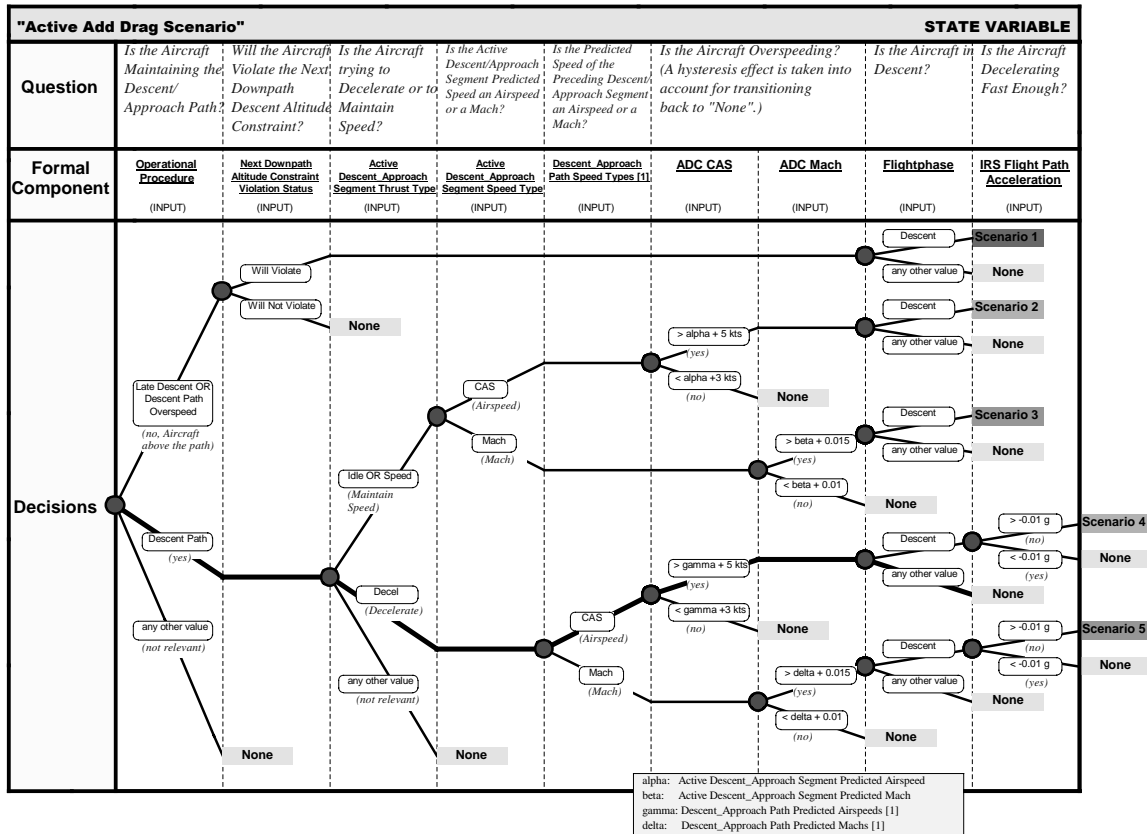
"Active Add Drag Scenario" STATE VARIABLE

| | | | | | | | | | |
|---|---|---|---|---|---|---|---|---|---|
| Question | Is the Aircraft Maintaining the Descent/ Approach Path? | Will the Aircraft Violate the Next Downpath Descent Altitude Constraint? | Is the Aircraft trying to Decelerate or to Maintain Speed? | Is the Active Descent/Approach Segment Predicted Speed an Airspeed or a Mach? | Is the Predicted Speed of the Preceding Descent/ Approach Segment an Airspeed or a Mach? | Is the Aircraft Overspeeding? (A hysteresis effect is taken into account for transitioning back to "None".) | | Is the Aircraft in Descent? | Is the Aircraft Decelerating Fast Enough? |
| Formal Component | Operational Procedure (INPUT) | Next Downpath Altitude Constraint Violation Status (INPUT) | Active Descent_Approach Segment Thrust Type (INPUT) | Active Descent_Approach Segment Speed Type (INPUT) | Descent_Approach Path Speed Types [1] (INPUT) | ADC CAS (INPUT) | ADC Mach (INPUT) | Flightphase (INPUT) | IRS Flight Path Acceleration (INPUT) |

Decisions

Late Descent OR Descent Path Overspeed (no, Aircraft above the path)
Will Violate
Will Not Violate
None
Descent
Scenario 1
any other value
None
Descent
Scenario 2
any other value
None
> alpha + 5 kts (yes)
< alpha +3 kts (no)
None
CAS (Airspeed)
Mach (Mach)
Descent
Scenario 3
any other value
None
> beta + 0.015 (yes)
< beta + 0.01 (no)
None
Idle OR Speed (Maintain Speed)
Descent Path (yes)
Decel (Decelerate)
> gamma + 5 kts (yes)
< gamma +3 kts (no)
None
Descent
any other value
None
> -0.01 g (no)
Scenario 4
< -0.01 g (yes)
None
CAS (Airspeed)
Mach (Mach)
Descent
any other value
None
> -0.01 g (no)
Scenario 5
< -0.01 g (yes)
None
> delta + 0.015 (yes)
< delta + 0.01 (no)
None
any other value (not relevant)
any other value (not relevant)
None
None

alpha: Active Descent_Approach Segment Predicted Airspeed
beta: Active Descent_Approach Segment Predicted Mach
gamma: Descent_Approach Path Predicted Airspeeds [1]
delta: Descent_Approach Path Predicted Machs [1]